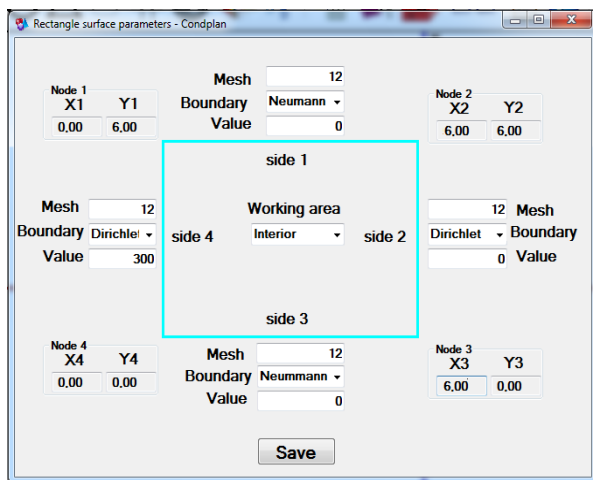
Rectangle surface parameters - Condplan

Node 1
X1 Y1
0,00 6,00

Mesh 12
Boundary Neumann
Value 0

Node 2
X2 Y2
6,00 6,00

side 1

Mesh 12
Boundary Dirichlet
Value 300

Working area
Interior

side 4

side 2

12 Mesh
Dirichlet Boundary
0 Value

side 3

Node 4
X4 Y4
0,00 0,00

Mesh 12
Boundary Neummann
Value 0

Node 3
X3 Y3
6,00 0,00

Save